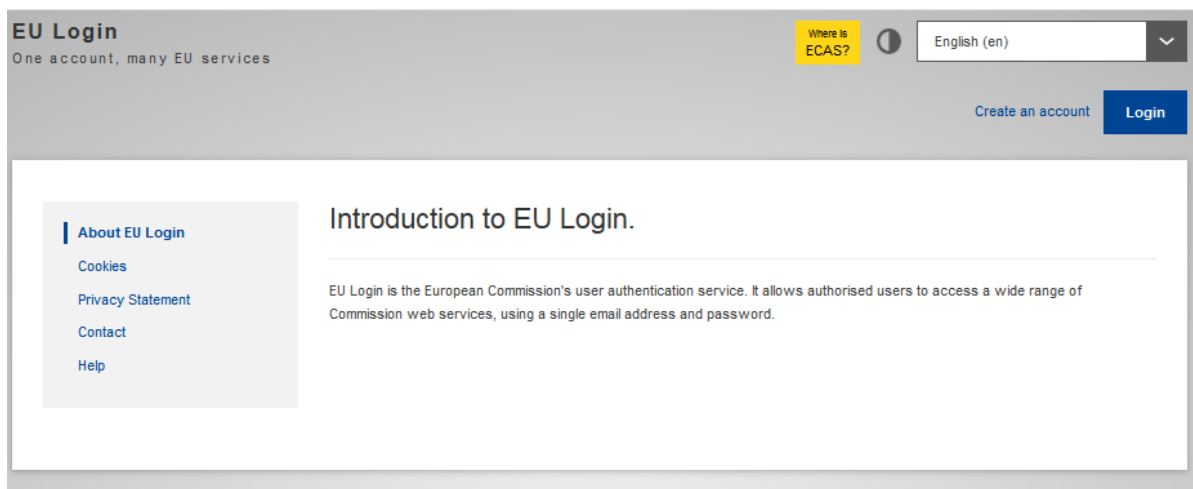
EU Login
One account, many EU services

Where is ECAS?

English (en)

Create an account

Login

About EU Login
Cookies
Privacy Statement
Contact
Help

Introduction to EU Login.

EU Login is the European Commission's user authentication service. It allows authorised users to access a wide range of Commission web services, using a single email address and password.